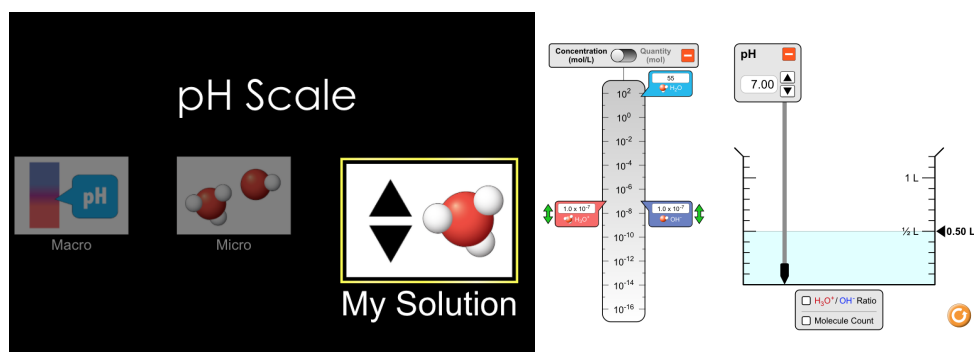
pH Scale

pH

Macro

Micro

My Solution

Concentration (mol/L)

Quantity (mol)

55

$H_2O$

$10^{2}$

$10^{0}$

$10^{-2}$

$10^{-4}$

$10^{-6}$

$10^{-8}$

$10^{-10}$

$10^{-12}$

$10^{-14}$

$10^{-16}$

$1.0 \times 10^{-7}$

$H_3O^+$

$1.0 \times 10^{-7}$

$OH^-$

pH

7.00

1 L

½ L

0.50 L

$H_3O^+$ / $OH^-$ Ratio

Molecule Count